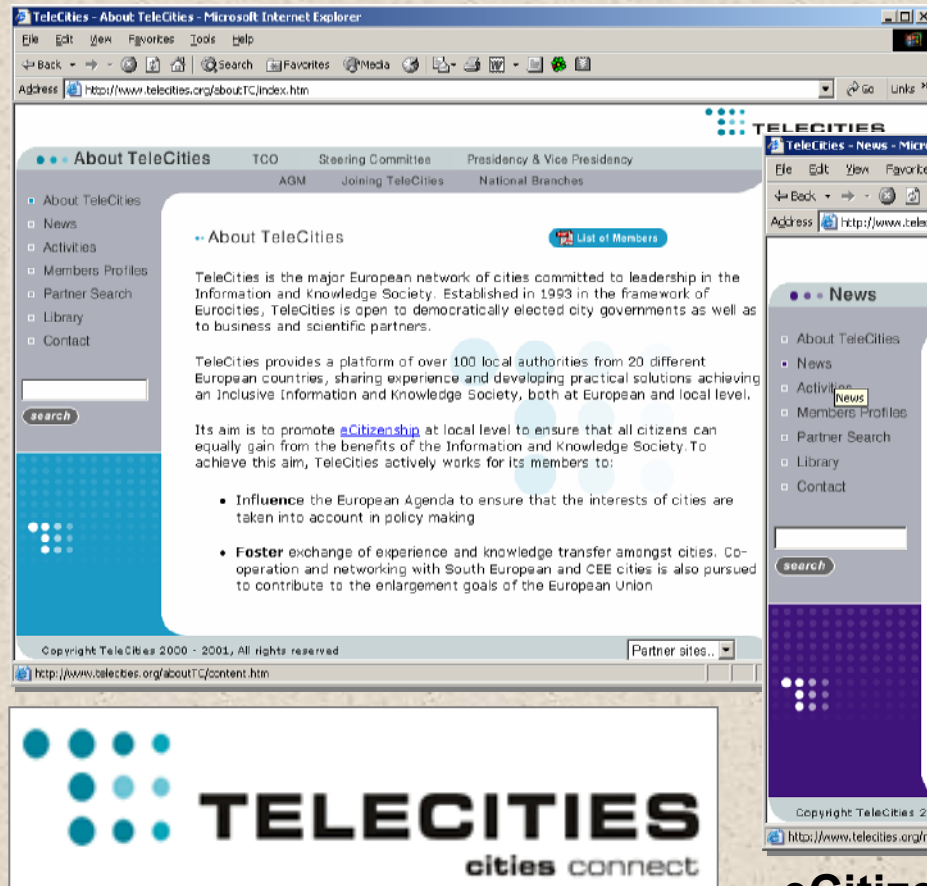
TeleCities - About TeleCities - Microsoft Internet Explorer

File Edit View Favorites Tools Help

Back Search Favorites Media

Address http://www.telecities.org/aboutTC/index.htm

Go Links

TELECITIES

About TeleCities

TCO Steering Committee Presidency & Vice Presidency

AGM Joining TeleCities National Branches

About TeleCities
News
Activities
Members Profiles
Partner Search
Library
Contact

search

About TeleCities

List of Members

TeleCities is the major European network of cities committed to leadership in the Information and Knowledge Society. Established in 1993 in the framework of Eurocities, TeleCities is open to democratically elected city governments as well as to business and scientific partners.

TeleCities provides a platform of over 100 local authorities from 20 different European countries, sharing experience and developing practical solutions achieving an Inclusive Information and Knowledge Society, both at European and local level.

Its aim is to promote eCitizenship at local level to ensure that all citizens can equally gain from the benefits of the Information and Knowledge Society. To achieve this aim, TeleCities actively works for its members to:

• Influence the European Agenda to ensure that the interests of cities are taken into account in policy making

• Foster exchange of experience and knowledge transfer amongst cities. Cooperation and networking with South European and CEE cities is also pursued to contribute to the enlargement goals of the European Union

Copyright TeleCities 2000 - 2001, All rights reserved

Partner sites..

http://www.telecities.org/aboutTC/content.htm

TeleCities - News - Micro

File Edit View Favorite

Back

Address http://www.tele

News

About TeleCities
News
Activities
News
Members Profiles
Partner Search
Library
Contact

search

Copyright TeleCities 2

http://www.telecities.org/r

TELECITIES

cities connect

eCitiz